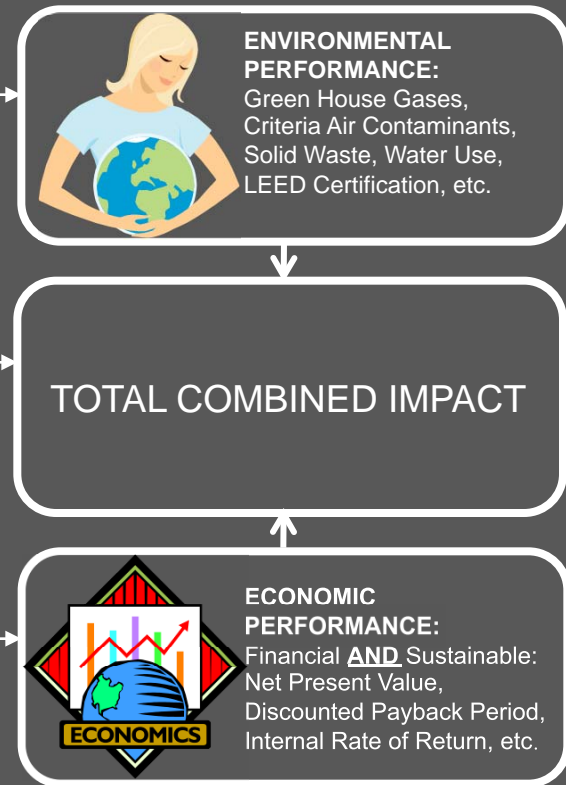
ENVIRONMENTAL PERFORMANCE:
Green House Gases, Criteria Air Contaminants, Solid Waste, Water Use, LEED Certification, etc.

TOTAL COMBINED IMPACT

ECONOMICS

ECONOMIC PERFORMANCE:
Financial AND Sustainable: Net Present Value, Discounted Payback Period, Internal Rate of Return, etc.